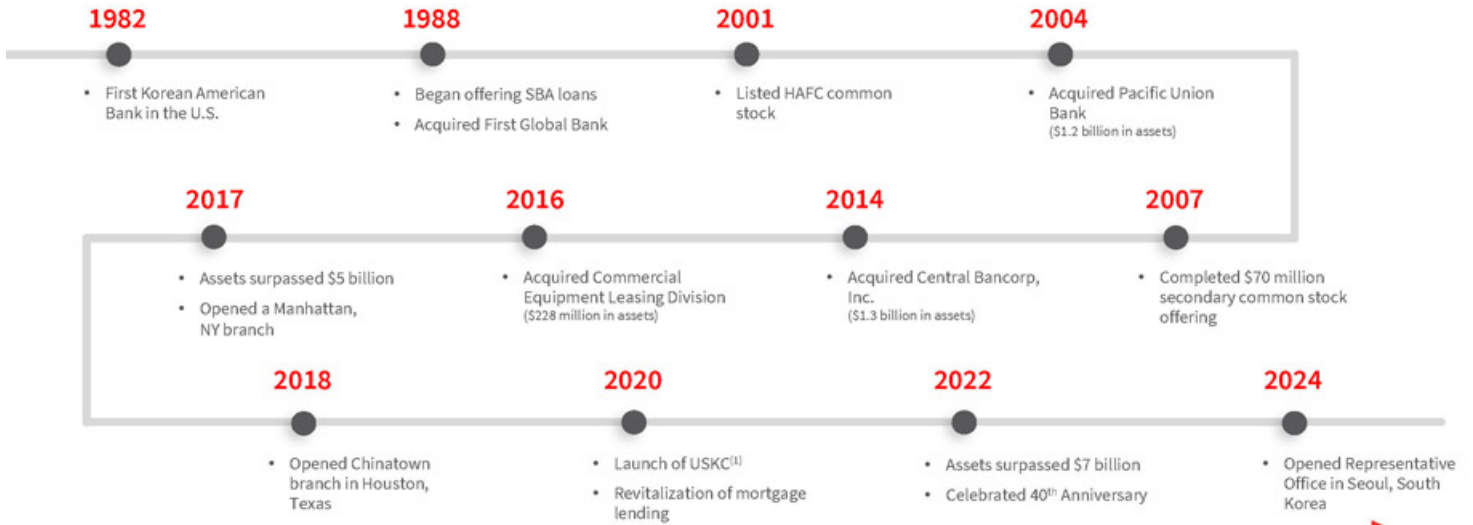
1982

• First Korean American Bank in the U.S.

1988

• Began offering SBA loans
• Acquired First Global Bank

2001

• Listed HAFC common stock

2004

• Acquired Pacific Union Bank
($1.2 billion in assets)

2017

• Assets surpassed $5 billion
• Opened a Manhattan, NY branch

2016

• Acquired Commercial Equipment Leasing Division
($228 million in assets)

2014

• Acquired Central Bancorp, Inc.
($1.3 billion in assets)

2007

• Completed $70 million secondary common stock offering

2018

• Opened Chinatown branch in Houston, Texas

2020

• Launch of USKC$^{(1)}$
• Revitalization of mortgage lending

2022

• Assets surpassed $7 billion
• Celebrated 40$^{th}$ Anniversary

2024

• Opened Representative Office in Seoul, South Korea